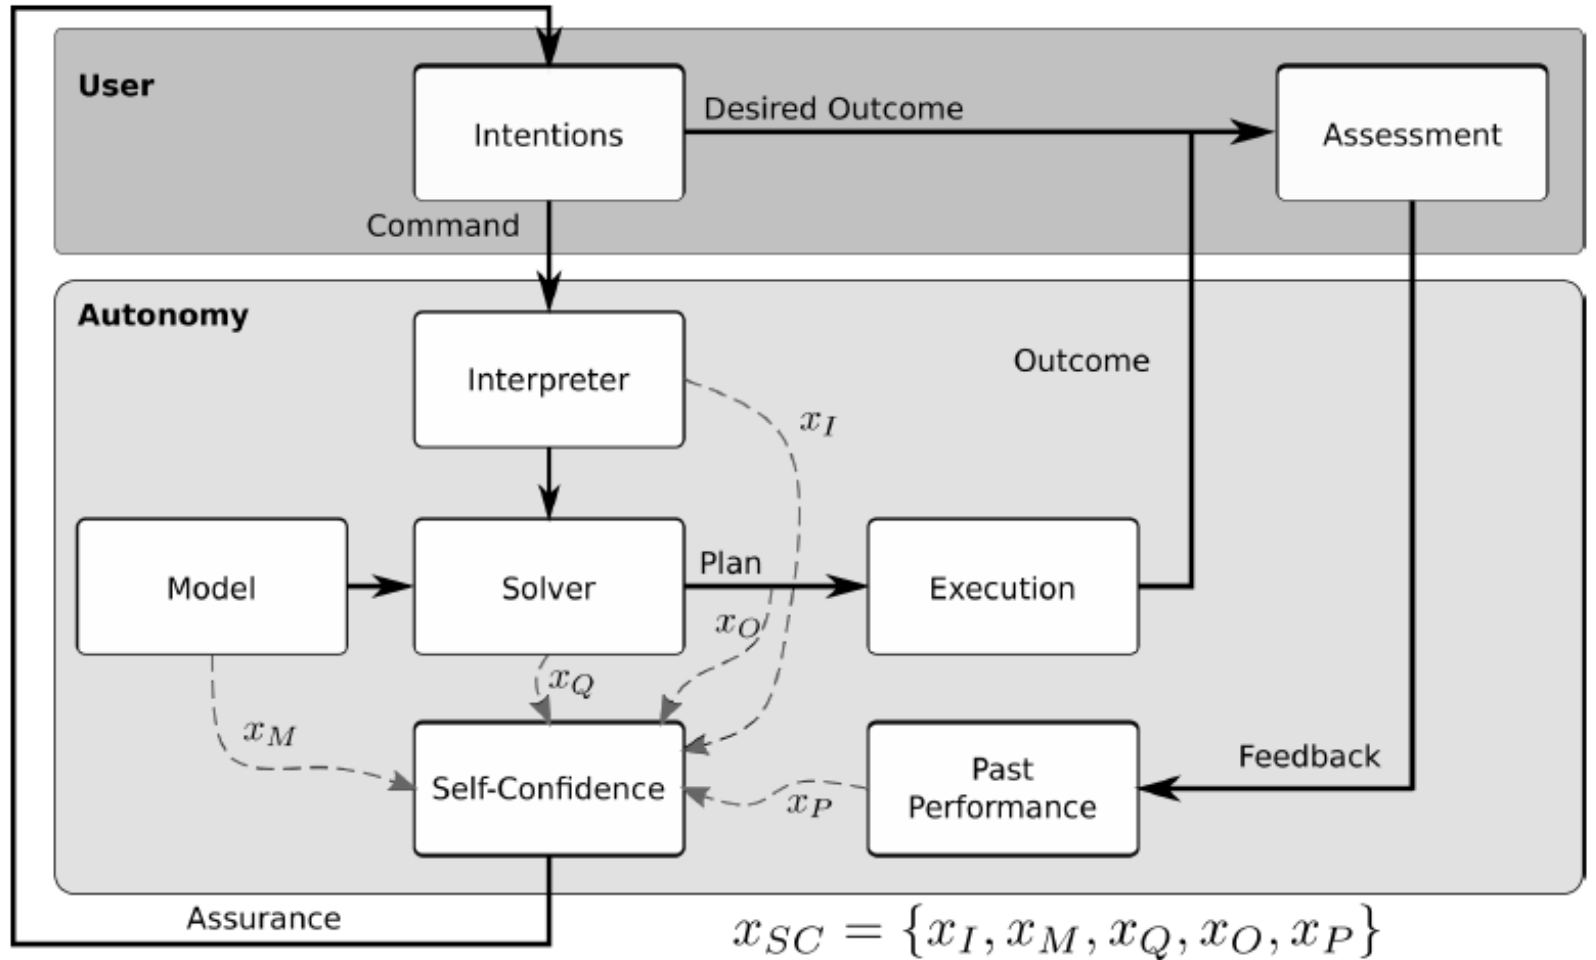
User

Intentions

Desired Outcome

Assessment

Command

Autonomy

Interpreter

Outcome

$x_I$

Model

Solver

Plan

Execution

$x_O$

$x_Q$

$x_M$

Self-Confidence

Past Performance

Feedback

$x_P$

Assurance

$x_{SC} = \{x_I, x_M, x_Q, x_O, x_P\}$